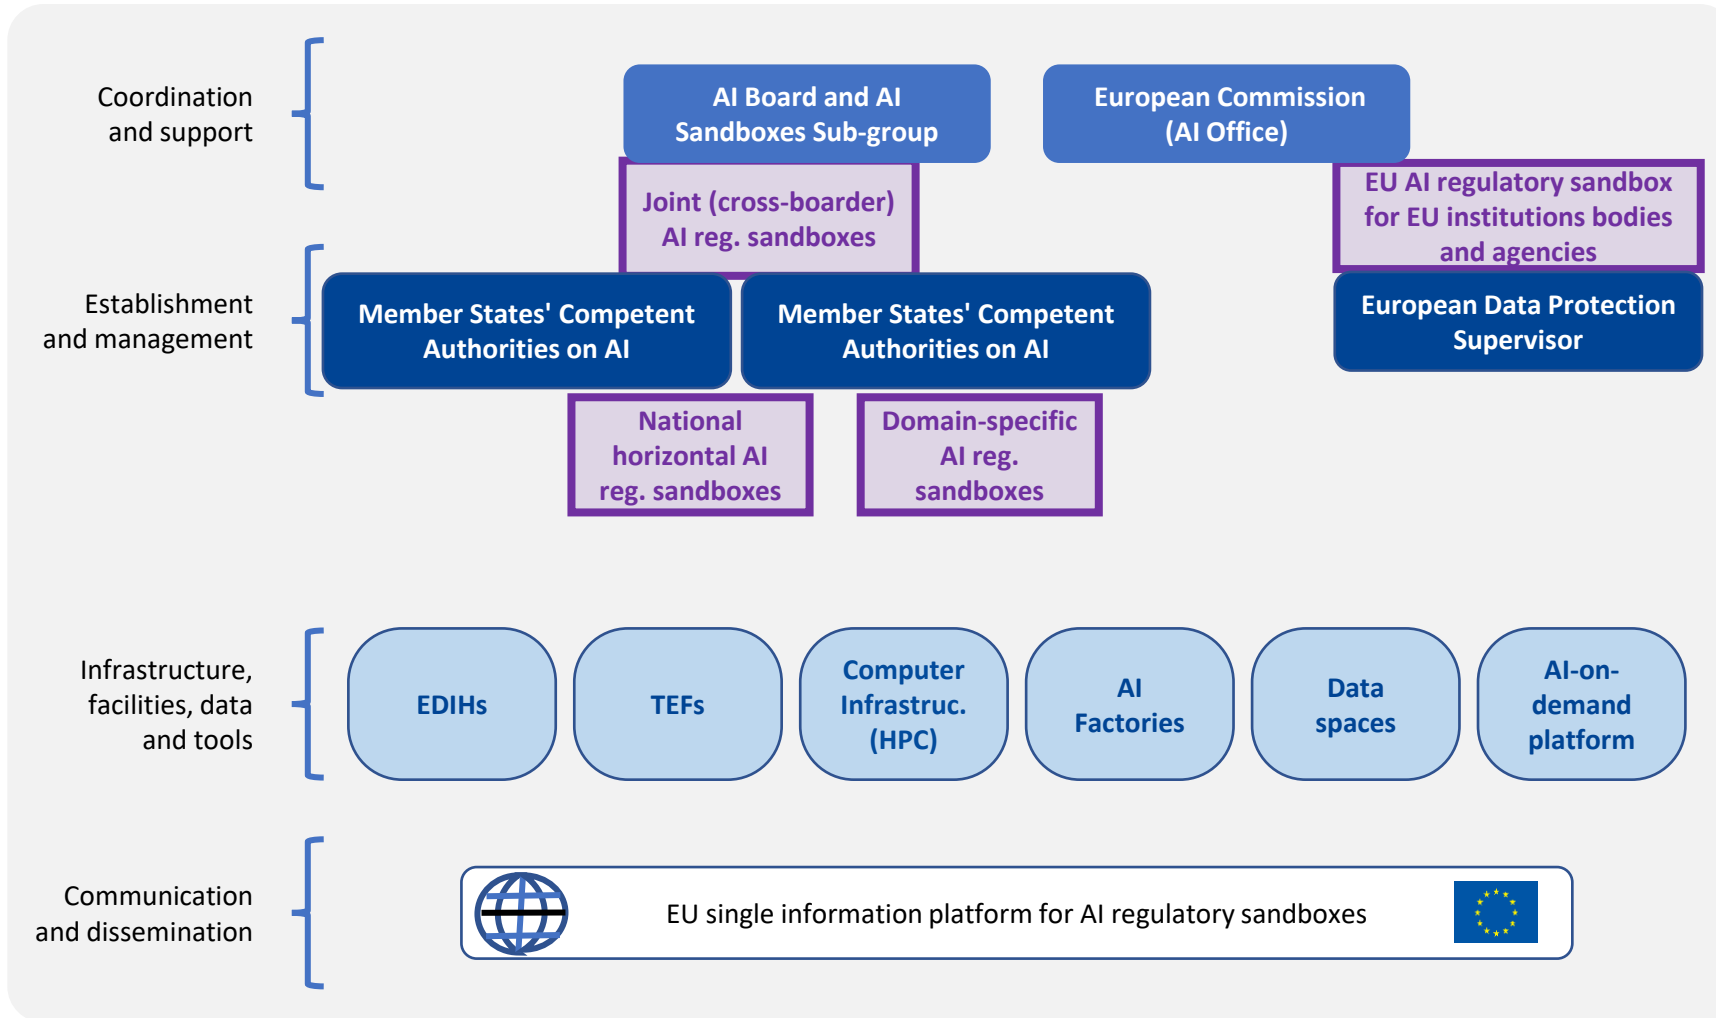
Coordination and support

AI Board and AI Sandboxes Sub-group

European Commission (AI Office)

Joint (cross-boarder) AI reg. sandboxes

EU AI regulatory sandbox for EU institutions bodies and agencies

Establishment and management

Member States' Competent Authorities on AI

Member States' Competent Authorities on AI

European Data Protection Supervisor

National horizontal AI reg. sandboxes

Domain-specific AI reg. sandboxes

Infrastructure, facilities, data and tools

EDIHs

TEFs

Computer Infrastruc. (HPC)

AI Factories

Data spaces

AI-on-demand platform

Communication and dissemination

EU single information platform for AI regulatory sandboxes